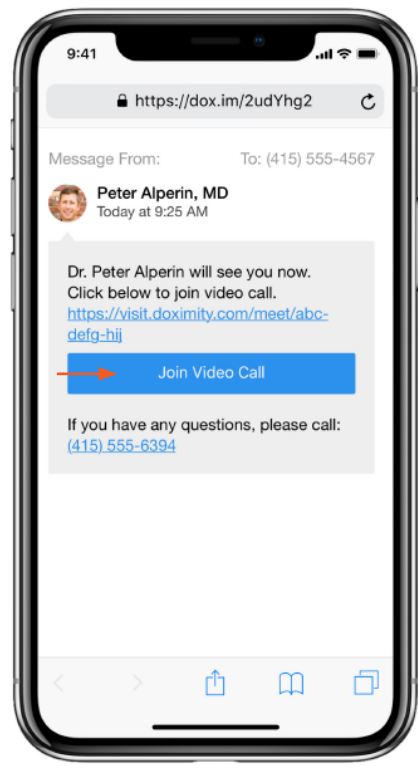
9:41

https://dox.im/2udYhg2

Message From:

To: (415) 555-4567

Peter Alperin, MD
Today at 9:25 AM

Dr. Peter Alperin will see you now. Click below to join video call. https://visit.doximity.com/meet/abc-defg-hij

Join Video Call

If you have any questions, please call: (415) 555-6394